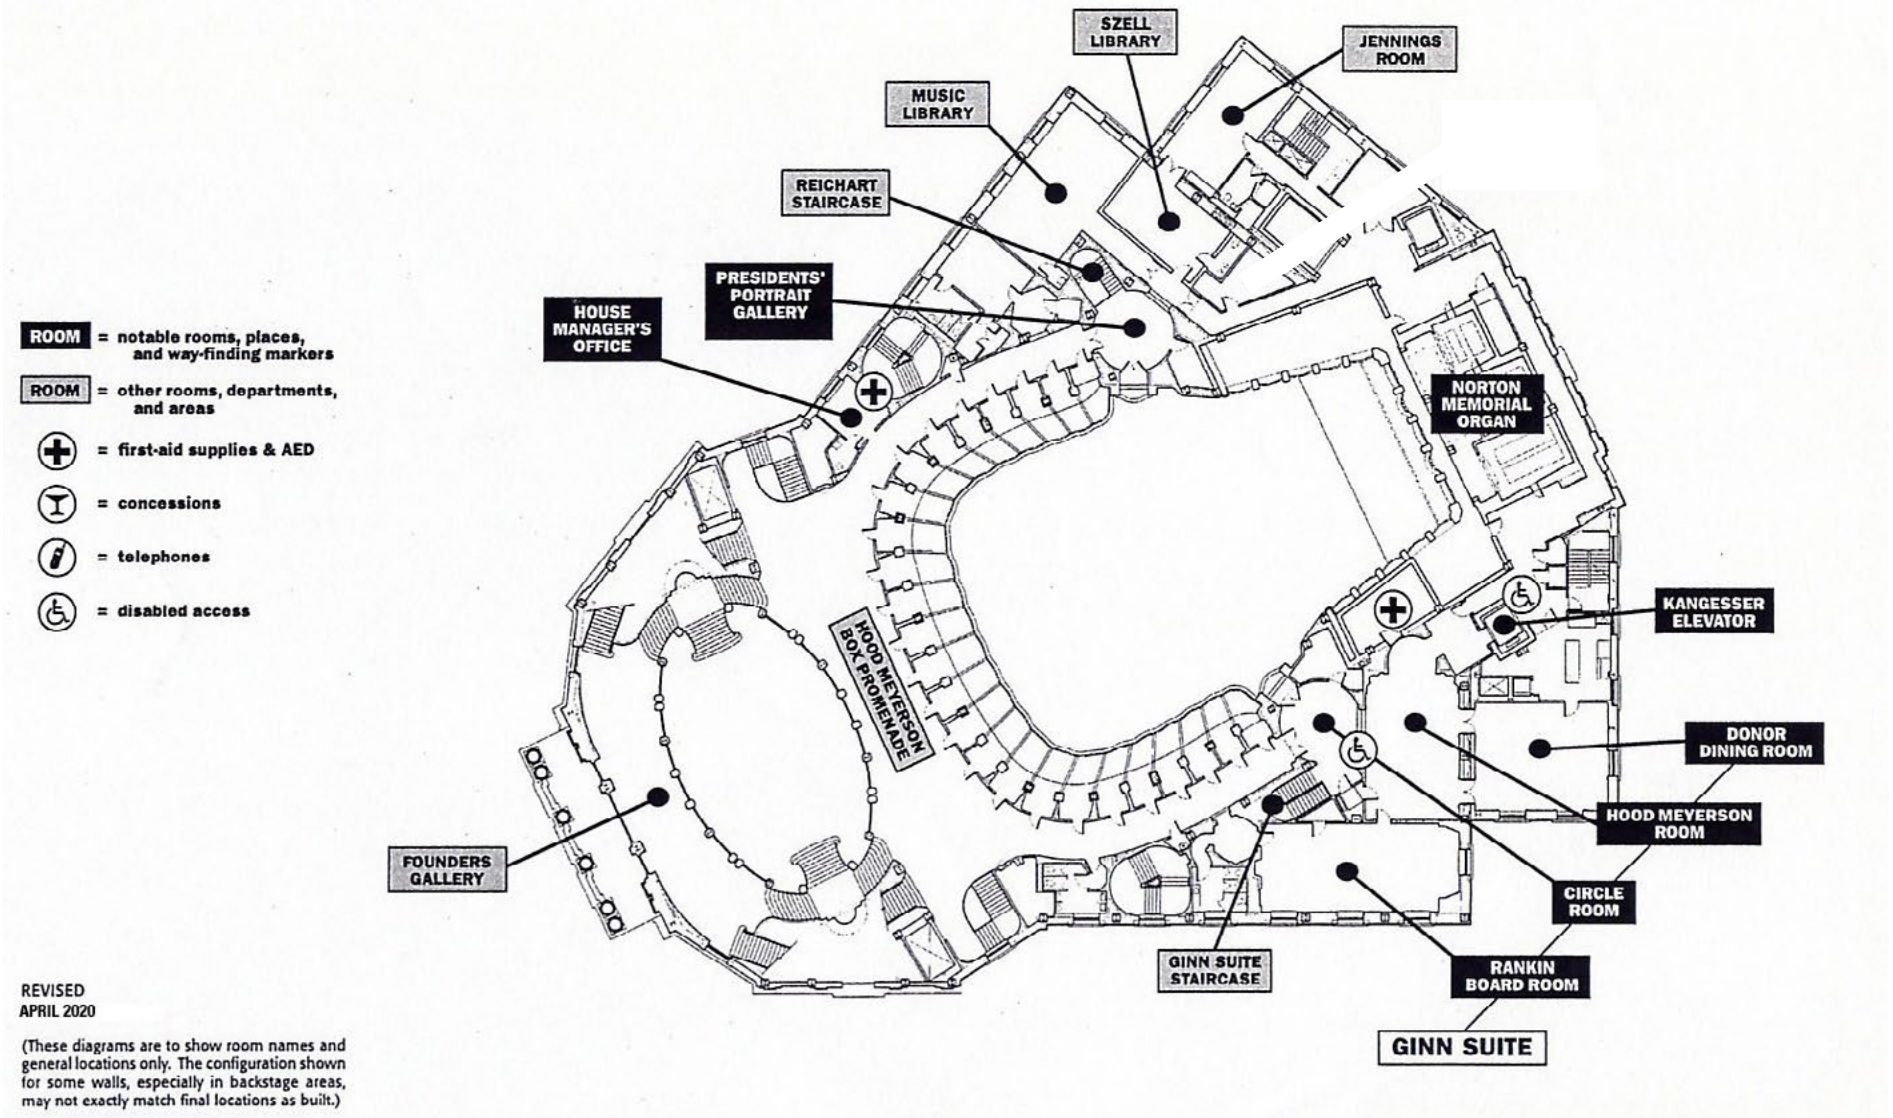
SZELL LIBRARY

JENNINGS ROOM

MUSIC LIBRARY

REICHART STAIRCASE

PRESIDENTS' PORTRAIT GALLERY

HOUSE MANAGER'S OFFICE

ROOM = notable rooms, places, and way-finding markers

ROOM = other rooms, departments, and areas

= first-aid supplies & AED

= concessions

= telephones

= disabled access

NORTON MEMORIAL ORGAN

HOOD MEYERSON BOX PROMENADE

KANGESSER ELEVATOR

DONOR DINING ROOM

HOOD MEYERSON ROOM

FOUNDERS GALLERY

CIRCLE ROOM

GINN SUITE STAIRCASE

RANKIN BOARD ROOM

GINN SUITE

REVISED
APRIL 2020

(These diagrams are to show room names and general locations only. The configuration shown for some walls, especially in backstage areas, may not exactly match final locations as built.)